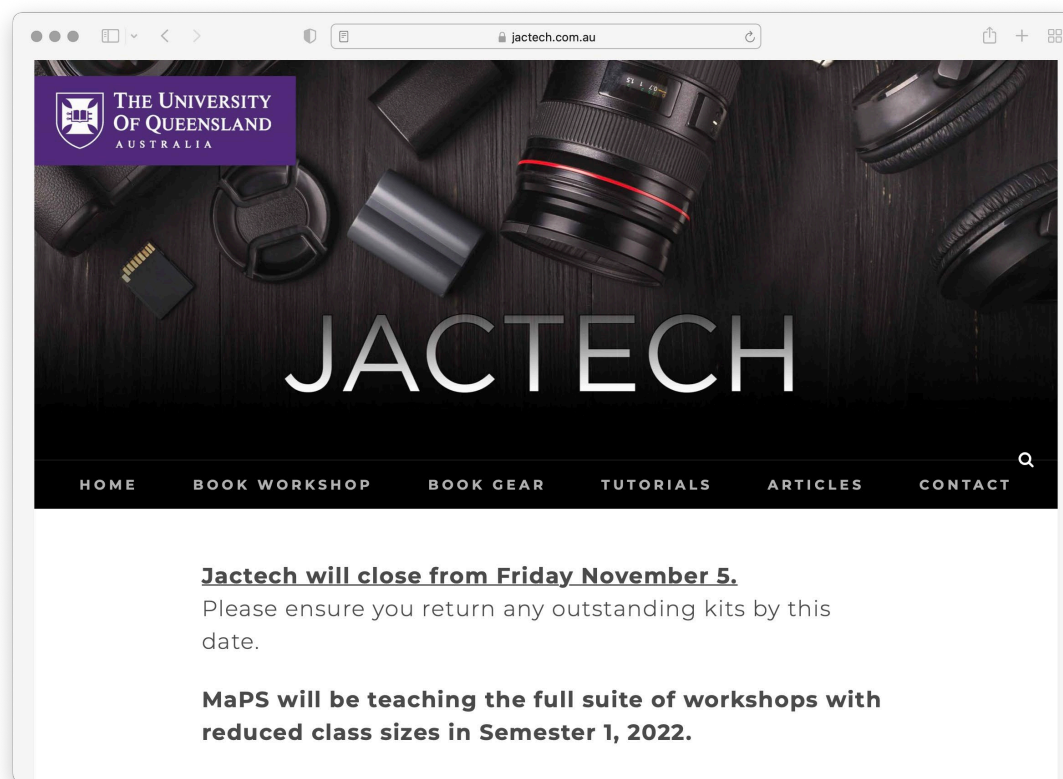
jactech.com.au

THE UNIVERSITY OF QUEENSLAND
AUSTRALIA

JACTECH

HOME BOOK WORKSHOP BOOK GEAR TUTORIALS ARTICLES CONTACT

Jactech will close from Friday November 5.
Please ensure you return any outstanding kits by this date.

MaPS will be teaching the full suite of workshops with reduced class sizes in Semester 1, 2022.